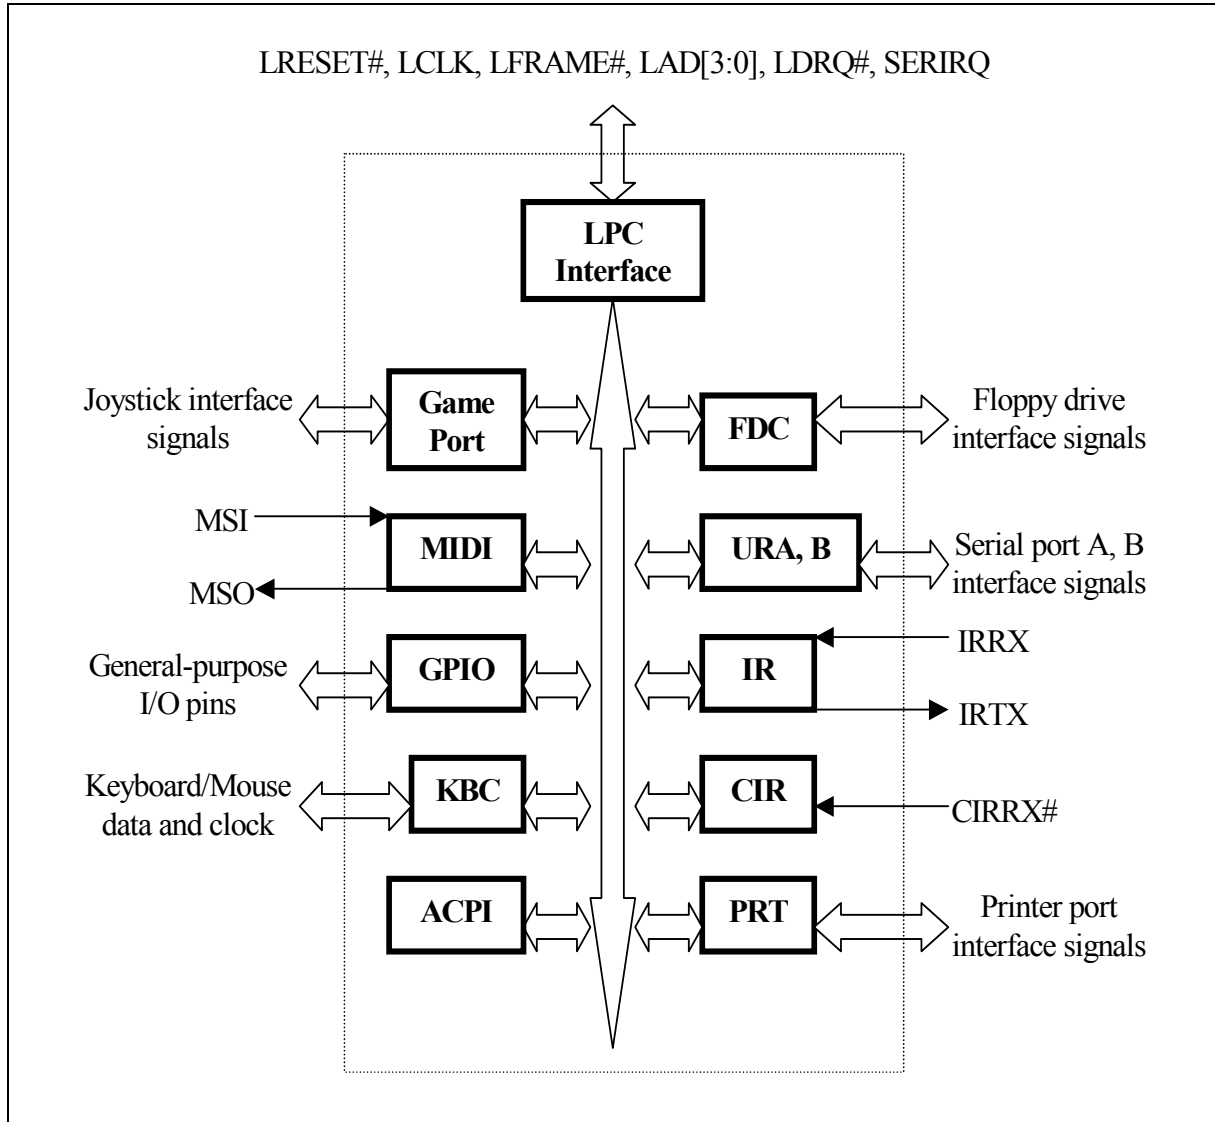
LRESET#, LCLK, LFRAME#, LAD[3:0], LDRQ#, SERIRQ

LPC Interface

Joystick interface signals

Game Port

FDC

Floppy drive interface signals

MSI

MIDI

MSO

URA, B

Serial port A, B interface signals

General-purpose I/O pins

GPIO

IR

IRRX

IRTX

Keyboard/Mouse data and clock

KBC

CIR

CIRRX#

ACPI

PRT

Printer port interface signals